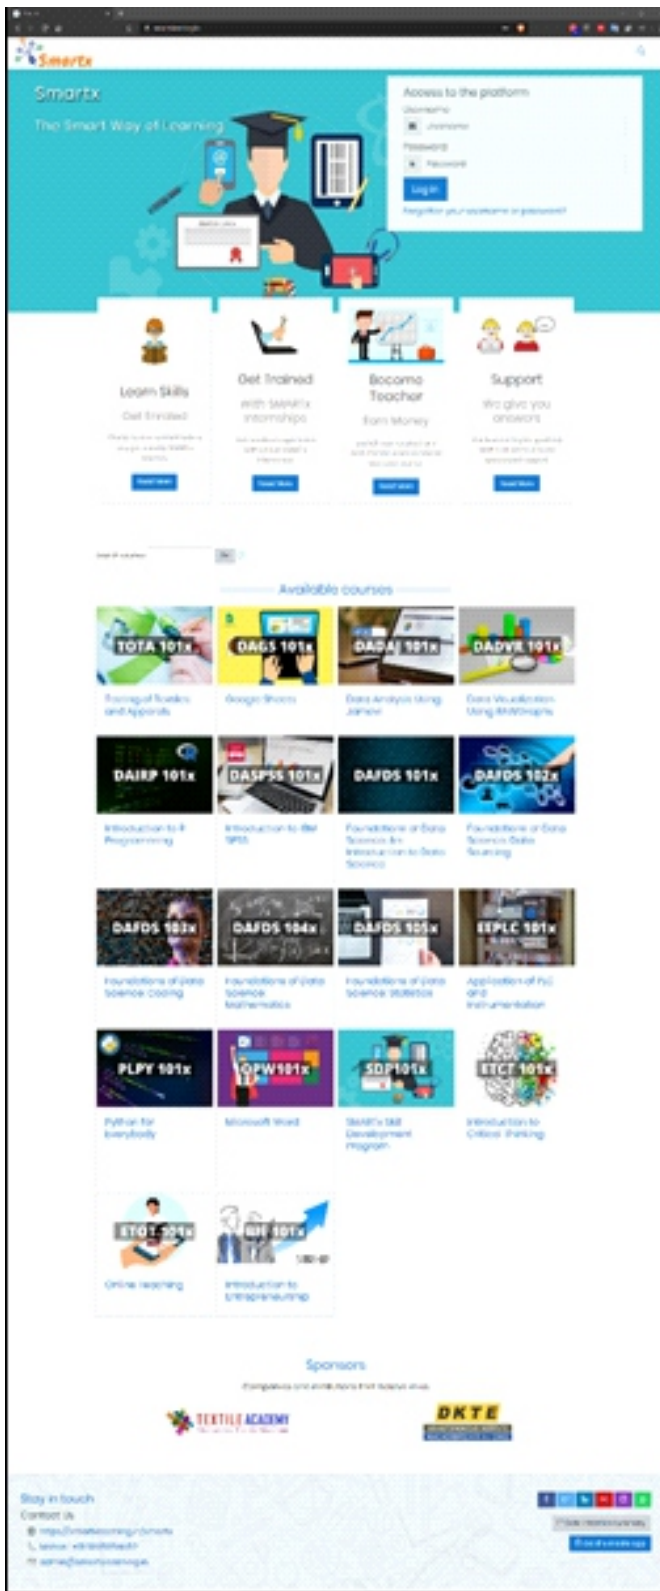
Smartx

Smartx

The Smart Way of Learning

Access to the platform

Username

Password

Log in

Forgotten your username or password?

Learn Skills

Get Enrolled

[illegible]

Read More

Get Trained

With SMARTx Internships

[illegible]

Read More

Become Teacher

Earn Money

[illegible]

Read More

Support

We give you answers

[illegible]

Read More

Search courses Go

Available courses

TOTA 101x

Testing of Textiles and Apparels

DAGS 101x

Google Sheets

DADAJ 101x

Data Analysis Using Jamovi

DADVR 101x

Data Visualization Using RAWGraphs

DAIRP 101x

Introduction to R Programming

DASPSS 101x

Introduction to IBM SPSS

DAFDS 101x

Foundations of Data Science: An Introduction to Data Science

DAFDS 102x

Foundations of Data Science: Data Sourcing

DAFDS 103x

Foundations of Data Science: Coding

DAFDS 104x

Foundations of Data Science: Mathematics

DAFDS 105x

Foundations of Data Science: Statistics

EEPLC 101x

Application of PLC and Instrumentation

PLPY 101x

Python for everybody

OPW101x

Microsoft Word

SDP101x

SMARTx Skill Development Program

ETCT 101x

Introduction to Critical Thinking

ETOT 101x

Online Teaching

BIE 101x

Introduction to Entrepreneurship

Sponsors

Companies and institutions that believe in us

TEXTILE ACADEMY

DKTE

Stay in touch

Contact Us

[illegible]

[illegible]

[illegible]

Data retention summary

Get the mobile app